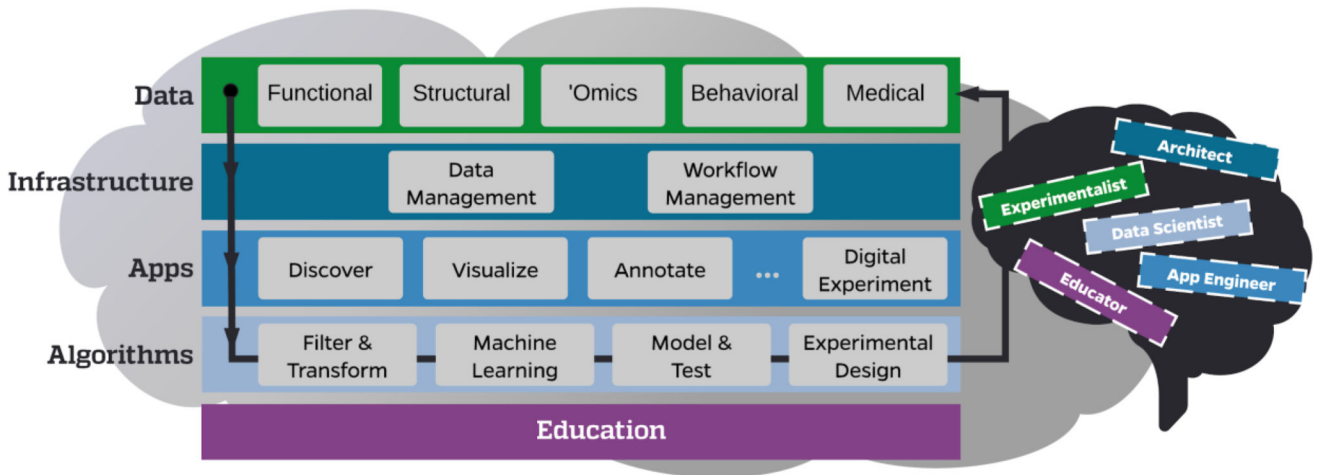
Data
Functional
Structural
'Omics
Behavioral
Medical

Infrastructure
Data Management
Workflow Management

Apps
Discover
Visualize
Annotate
...
Digital Experiment

Algorithms
Filter & Transform
Machine Learning
Model & Test
Experimental Design

Education

Architect
Experimentalist
Data Scientist
App Engineer
Educator